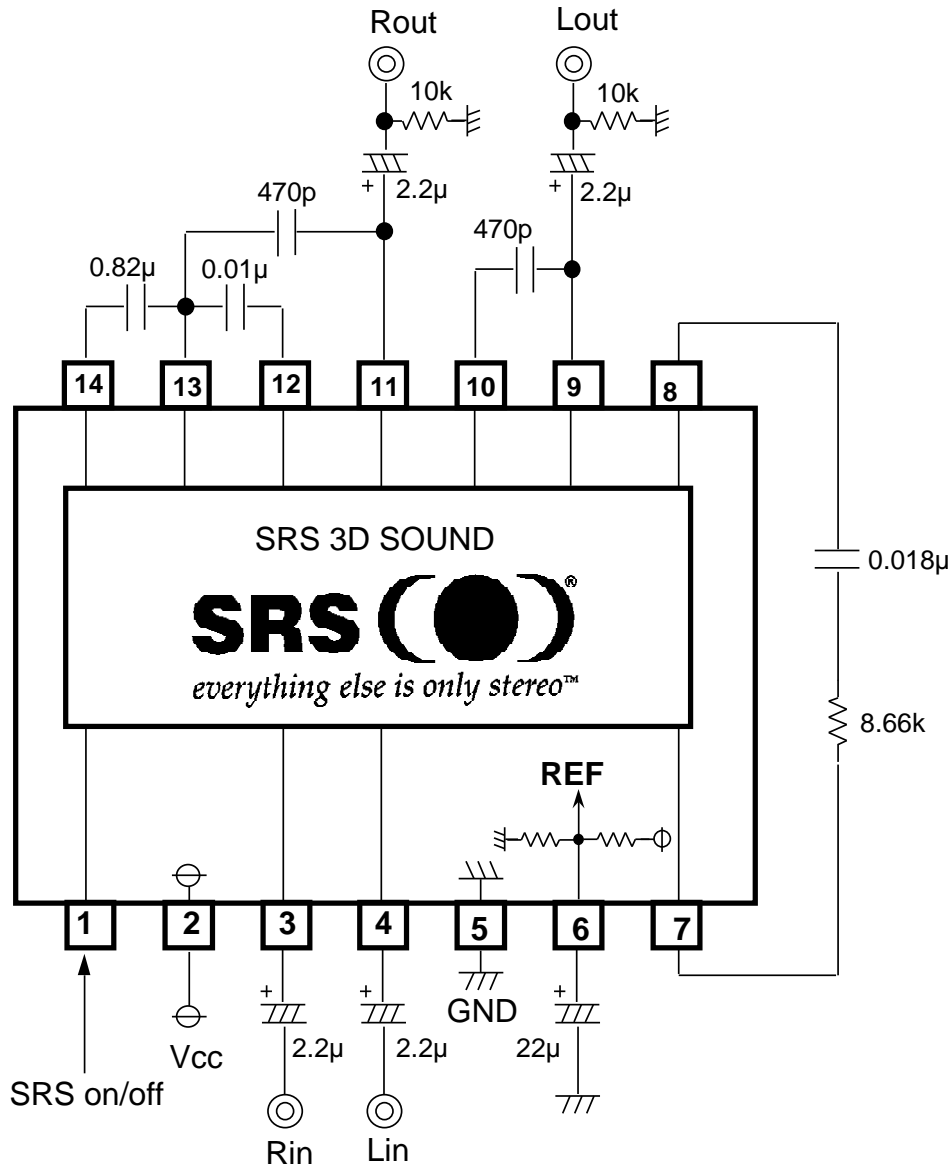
Rout

Lout

10k

10k

+ 2.2µ

+ 2.2µ

470p

470p

0.82µ

0.01µ

14

13

12

11

10

9

8

SRS 3D SOUND

SRS ®

everything else is only stereo™

0.018µ

8.66k

REF

1

2

3

4

5

6

7

+

+

+

2.2µ

2.2µ

GND

22µ

Vcc

SRS on/off

Rin

Lin